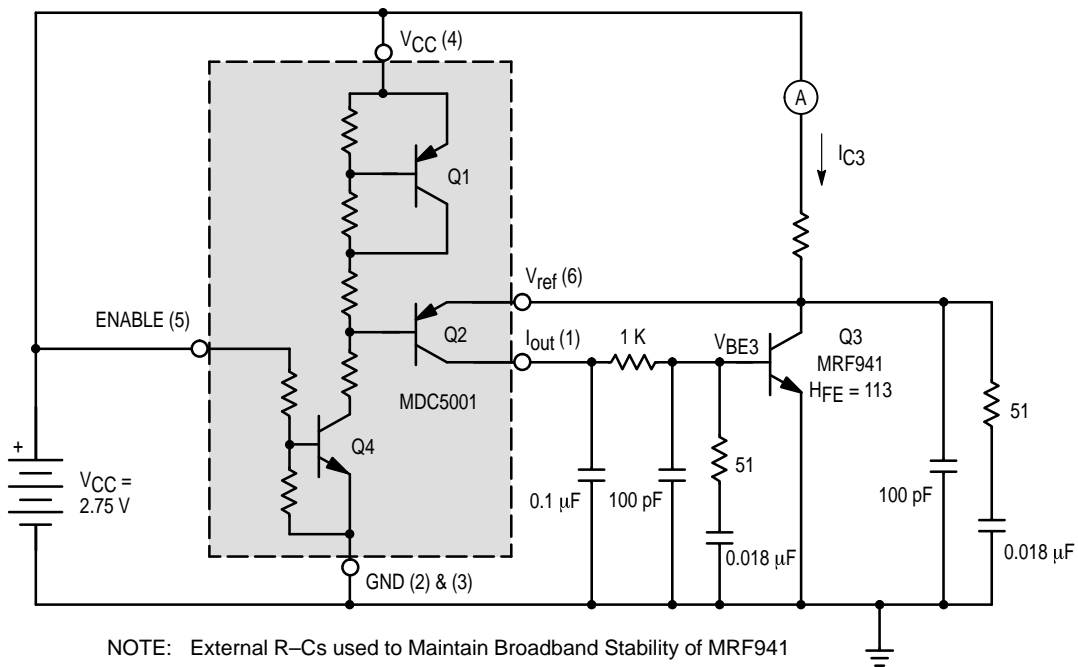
$V_{CC}$ (4)

A

$I_{C3}$

Q1

$V_{ref}$ (6)

ENABLE (5)

Q2

$I_{out}$ (1)

1 K

$V_{BE3}$

Q3

MRF941

$H_{FE}$ = 113

MDC5001

51

+

$V_{CC}$ = 2.75 V

Q4

51

0.1 μF

100 pF

100 pF

0.018 μF

0.018 μF

GND (2) & (3)

NOTE: External R–Cs used to Maintain Broadband Stability of MRF941